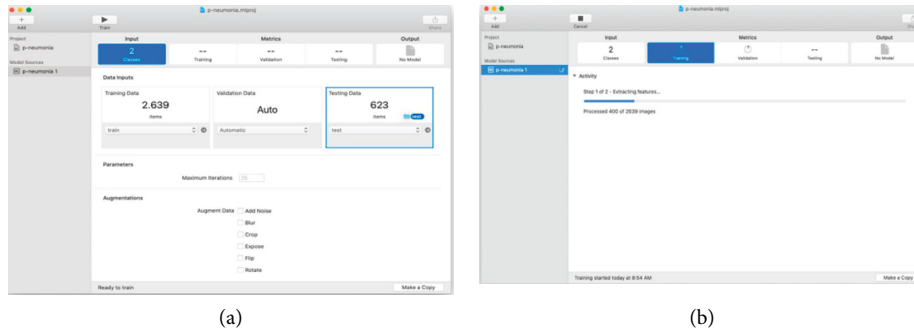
p-neumonia.mlproj

Add

Train

Share

Project

p-neumonia

Model Sources

p-neumonia 1

Input

Metrics

Output

2

Classes

--

Training

--

Validation

--

Testing

No Model

Data Inputs

Training Data

2.639

items

train

Validation Data

Auto

Automatic

Testing Data

623

items

test

Parameters

Maximum Iterations 25

Augmentations

Augment Data

Add Noise

Blur

Crop

Expose

Flip

Rotate

Ready to train

Make a Copy

(a)

p-neumonia.mlproj

Add

Cancel

Project

p-neumonia

Model Sources

p-neumonia 1

Input

Metrics

Output

2

Classes

Training

Validation

--

Testing

No Model

Activity

Step 1 of 2 - Extracting features...

Processed 400 of 2639 images

Training started today at 8:54 AM

Make a Copy

(b)